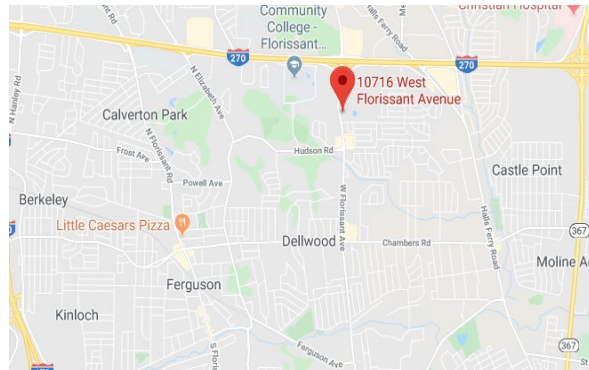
Community College - Florissant...
Christian Hospital
Halls Ferry Road
270
270
N Elizabeth Ave
10716 West Florissant Avenue
N Hanley Rd
Calverton Park
N Florissant Rd
Frost Ave
Hudson Rd
Powell Ave
Castle Point
Berkeley
Little Caesars Pizza
Dellwood
W Florissant Ave
Chambers Rd
Halls Ferry Road
367
Moline Ac
Ferguson
Kinloch
S Florissant Rd
Ferguson Ave
367